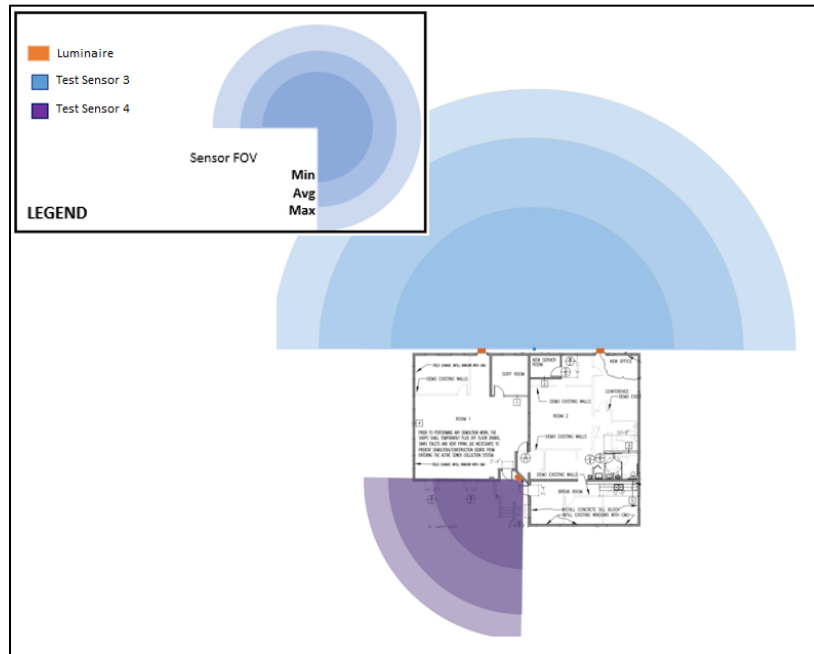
Luminaire

Test Sensor 3

Test Sensor 4

Sensor FOV

Min

Avg

Max

LEGEND

FIELD CHANGE INFILL WINDOW WITH CMU

DEMO EXISTING WALLS

SUPPLY ROOM

NEW SERVER ROOM

NEW OFFICE

CONFERENCE

DEMO EXISTING WALLS

ROOM 2

ROOM 1

PRIOR TO PERFORMING ANY DEMOLITION WORK, THE SHOPS SHALL TEMPORARILY PLUG OFF FLOOR DRAINS, SINKS, TOILETS AND VENT PIPING (AS NECESSARY) TO PREVENT DEMOLITION/CONSTRUCTION DEBRIS FROM ENTERING THE ACTIVE SEWER COLLECTION SYSTEM.

DEMO EXISTING WALLS

DEMO EXISTING WALLS

BREAK ROOM

INSTALL CONCRETE CELL BLOCK INFILL EXISTING WINDOWS WITH CMU

FIELD CHANGE INFILL WINDOW WITH CMU